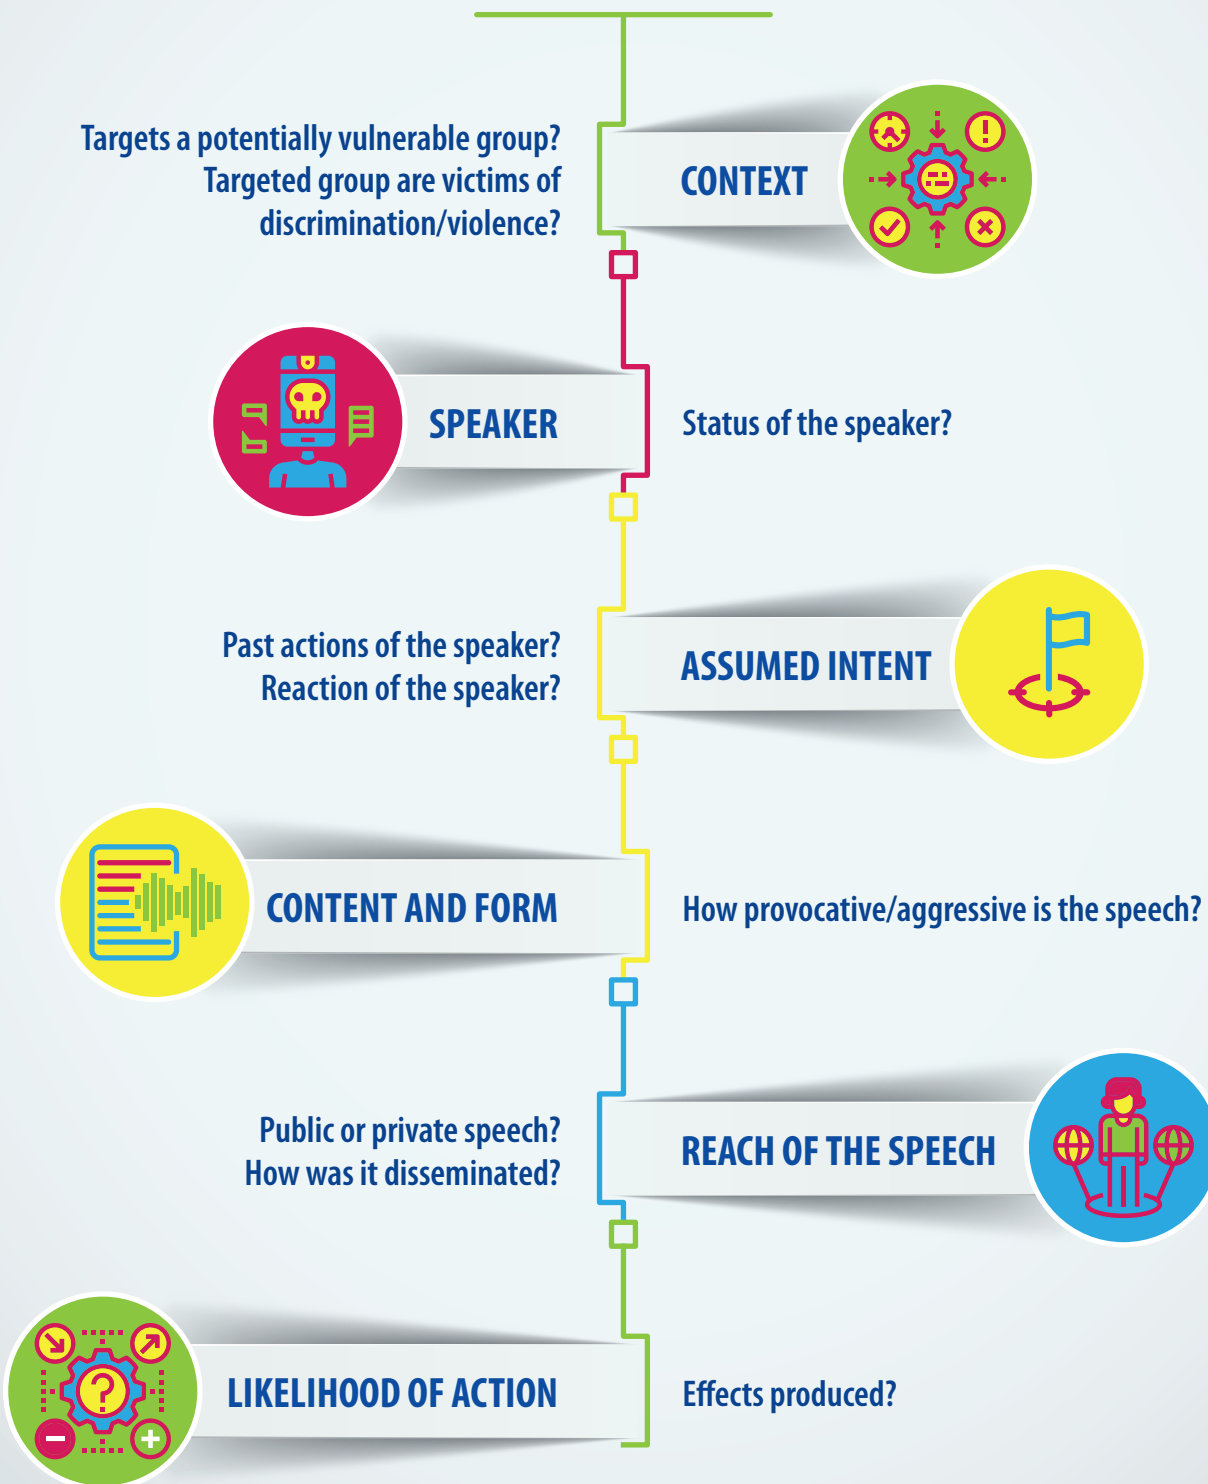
Targets a potentially vulnerable group? Targeted group are victims of discrimination/violence?

CONTEXT

SPEAKER

Status of the speaker?

Past actions of the speaker? Reaction of the speaker?

ASSUMED INTENT

CONTENT AND FORM

How provocative/aggressive is the speech?

Public or private speech? How was it disseminated?

REACH OF THE SPEECH

LIKELIHOOD OF ACTION

Effects produced?